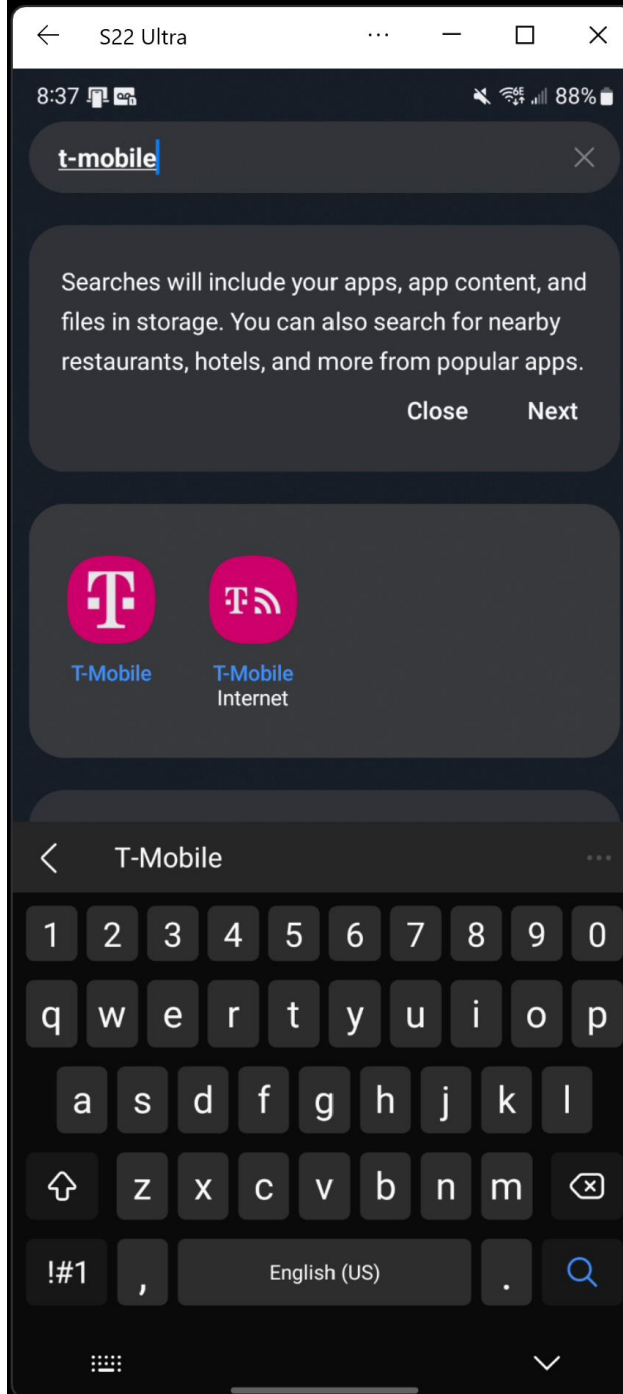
S22 Ultra

8:37

88%

t-mobile

Searches will include your apps, app content, and files in storage. You can also search for nearby restaurants, hotels, and more from popular apps.

Close Next

T-Mobile

T-Mobile Internet

T-Mobile

1 2 3 4 5 6 7 8 9 0

q w e r t y u i o p

a s d f g h j k l

z x c v b n m

!#1 , English (US) .